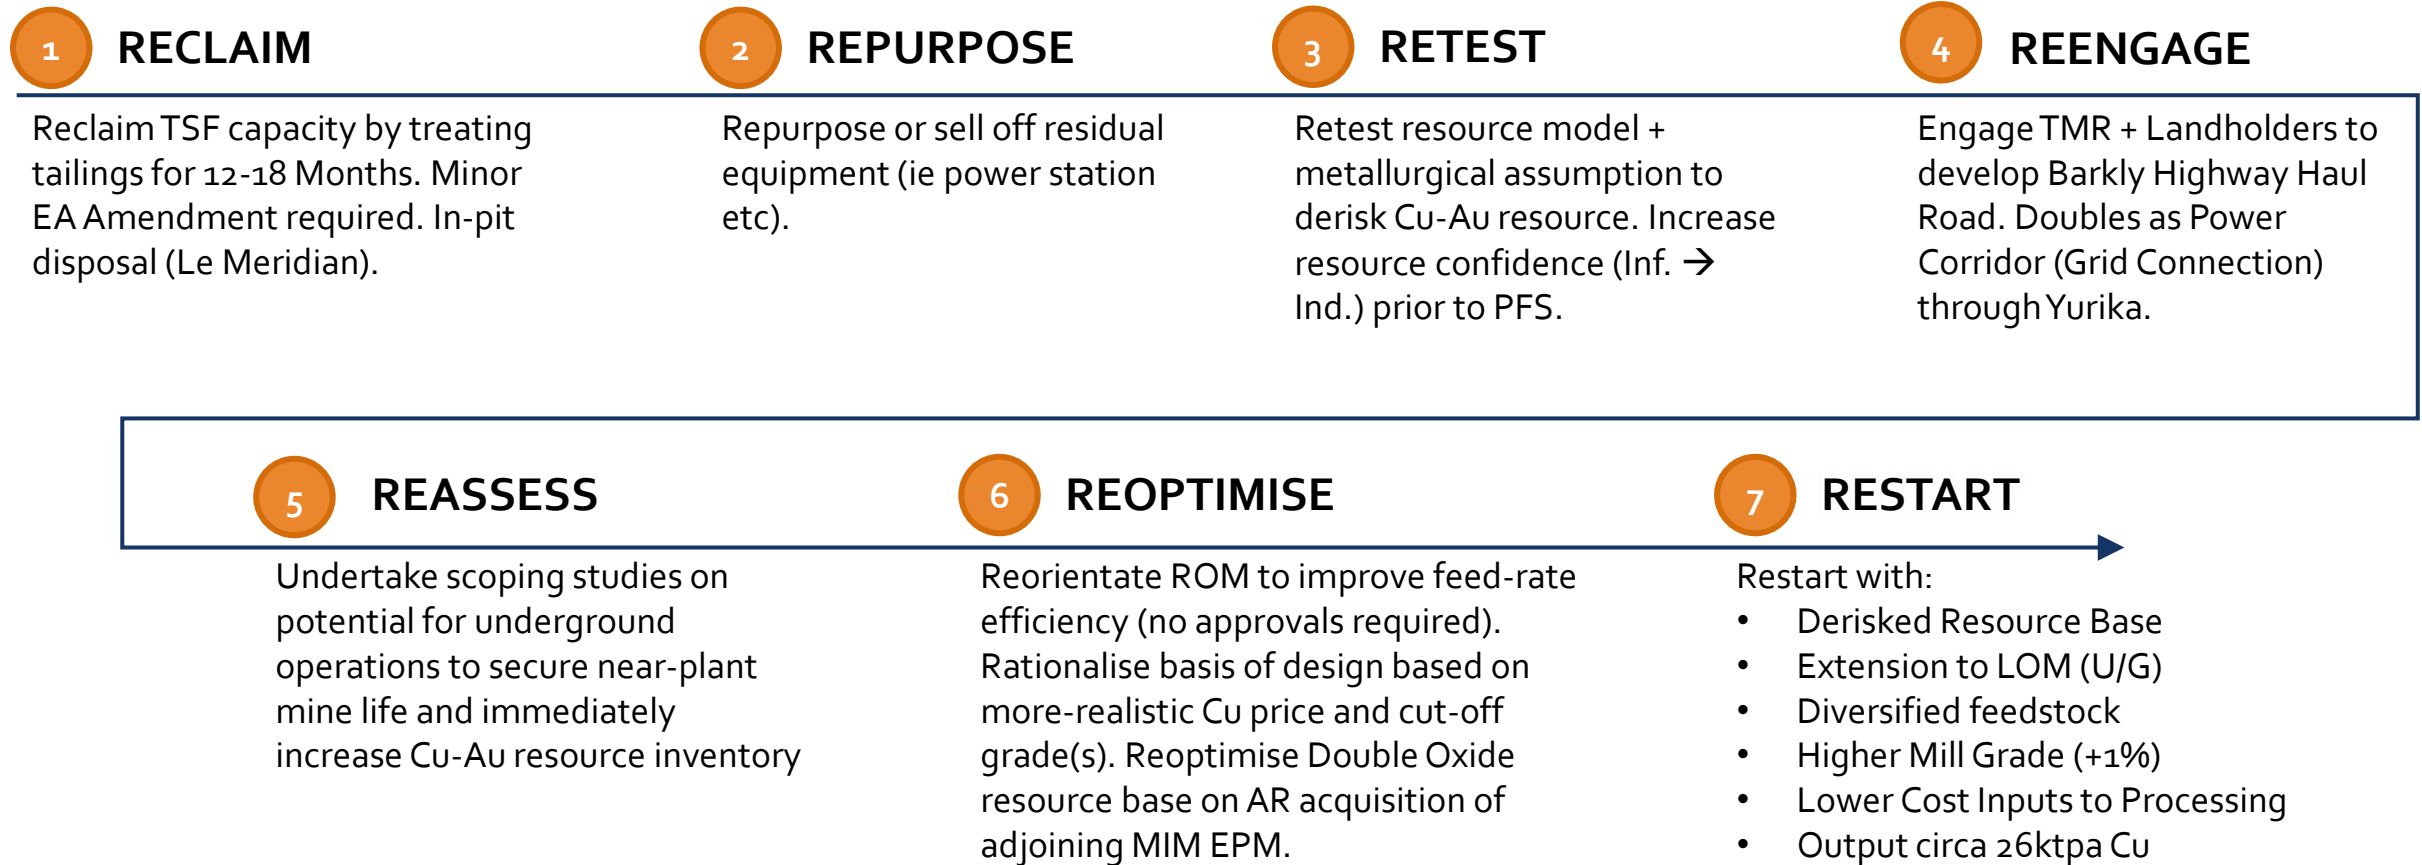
1 RECLAIM

Reclaim TSF capacity by treating tailings for 12-18 Months. Minor EA Amendment required. In-pit disposal (Le Meridian).

2 REPURPOSE

Repurpose or sell off residual equipment (ie power station etc).

3 RETEST

Retest resource model + metallurgical assumption to derisk Cu-Au resource. Increase resource confidence (Inf. → Ind.) prior to PFS.

4 REENGAGE

Engage TMR + Landholders to develop Barkly Highway Haul Road. Doubles as Power Corridor (Grid Connection) through Yurika.

5 REASSESS

Undertake scoping studies on potential for underground operations to secure near-plant mine life and immediately increase Cu-Au resource inventory

6 REOPTIMISE

Reorientate ROM to improve feed-rate efficiency (no approvals required). Rationalise basis of design based on more-realistic Cu price and cut-off grade(s). Reoptimise Double Oxide resource base on AR acquisition of adjoining MIM EPM.

7 RESTART

Restart with:
- Derisked Resource Base
- Extension to LOM (U/G)
- Diversified feedstock
- Higher Mill Grade (+1%)
- Lower Cost Inputs to Processing
- Output circa 26ktpa Cu